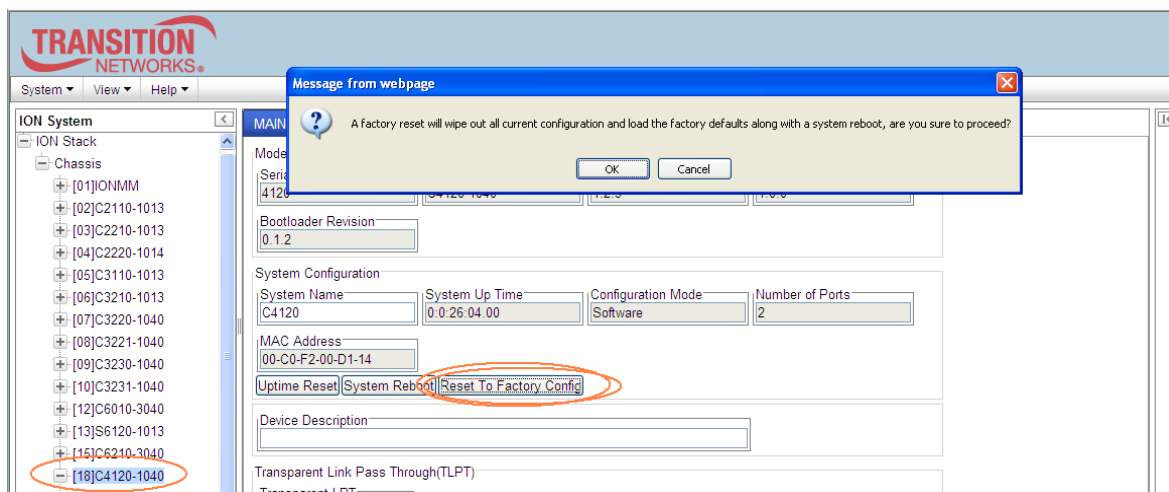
TRANSITION NETWORKS.

System ▾ View ▾ Help ▾

ION System

ION Stack
Chassis
[01]IONMM
[02]C2110-1013
[03]C2210-1013
[04]C2220-1014
[05]C3110-1013
[06]C3210-1013
[07]C3220-1040
[08]C3221-1040
[09]C3230-1040
[10]C3231-1040
[12]C6010-3040
[13]S6120-1013
[15]C6210-3040
[18]C4120-1040

MAIN

Mode
Seria
4120

Bootloader Revision
0.1.2

System Configuration
System Name
C4120
System Up Time
0:0:26:04.00
Configuration Mode
Software
Number of Ports
2
MAC Address
00-C0-F2-00-D1-14

Uptime Reset System Reboot Reset To Factory Config

Device Description

Transparent Link Pass Through(TLPT)

Message from webpage

A factory reset will wipe out all current configuration and load the factory defaults along with a system reboot, are you sure to proceed?

OK Cancel